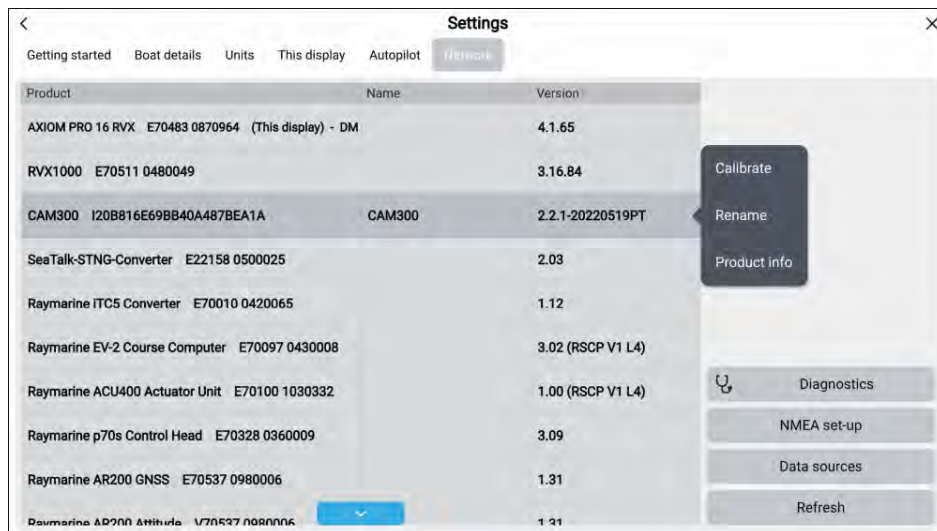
Settings

Getting started  Boat details  Units  This display  Autopilot  Network

| Product | Name | Version |
|---|---|---|
| AXIOM PRO 16 RVX E70483 0870964 (This display) - DM | | 4.1.65 |
| RVX1000 E70511 0480049 | | 3.16.84 |
| CAM300 I20B816E69BB40A487BEA1A | CAM300 | 2.2.1-20220519PT |
| SeaTalk-STNG-Converter E22158 0500025 | | 2.03 |
| Raymarine iTC5 Converter E70010 0420065 | | 1.12 |
| Raymarine EV-2 Course Computer E70097 0430008 | | 3.02 (RSCP V1 L4) |
| Raymarine ACU400 Actuator Unit E70100 1030332 | | 1.00 (RSCP V1 L4) |
| Raymarine p70s Control Head E70328 0360009 | | 3.09 |
| Raymarine AR200 GNSS E70537 0980006 | | 1.31 |
| Raymarine AR200 Attitude V70537 0980006 | | 1.31 |

Calibrate
Rename
Product info

Diagnostics
NMEA set-up
Data sources
Refresh